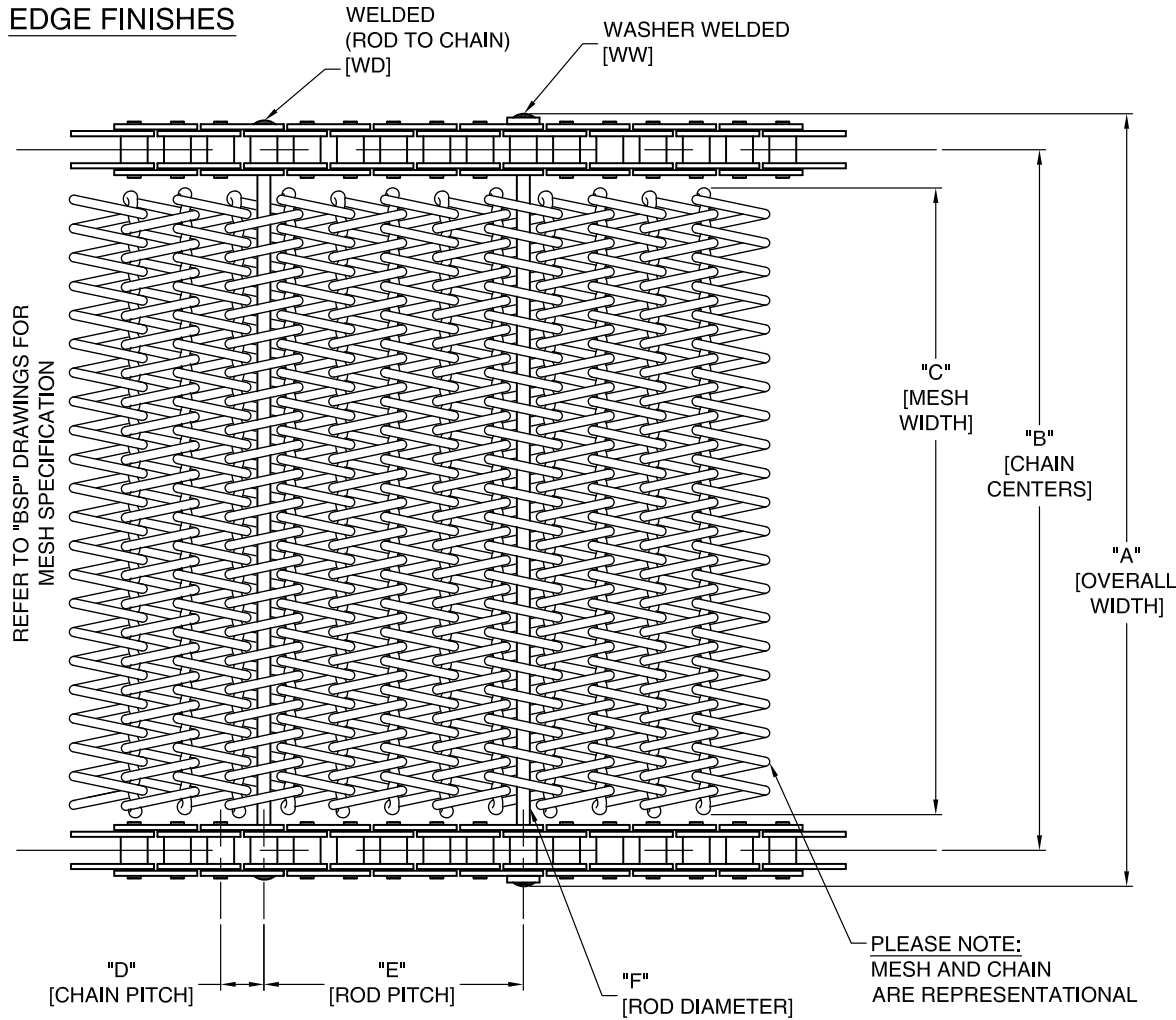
EDGE FINISHES

WELDED
(ROD TO CHAIN)
[WD]

WASHER WELDED
[WW]

REFER TO "BSP" DRAWINGS FOR
MESH SPECIFICATION

"C"
[MESH
WIDTH]

"B"
[CHAIN
CENTERS]

"A"
[OVERALL
WIDTH]

"D"
[CHAIN PITCH]

"E"
[ROD PITCH]

"F"
[ROD DIAMETER]

PLEASE NOTE:
MESH AND CHAIN
ARE REPRESENTATIONAL